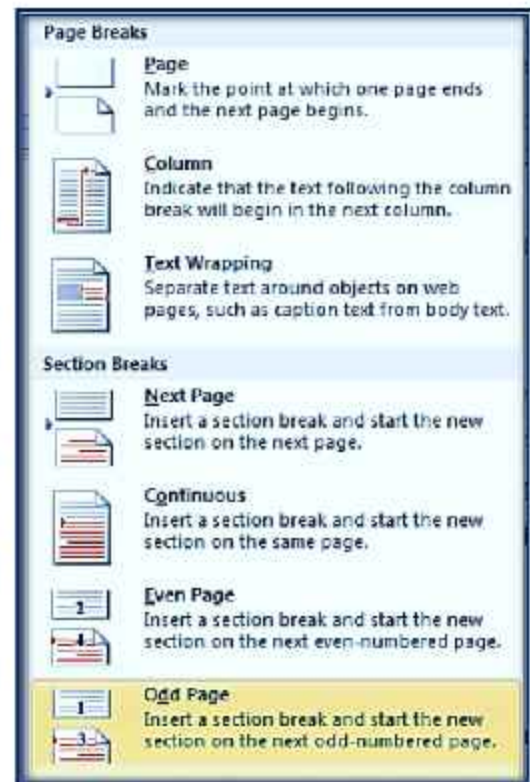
Page Breaks

Page
Mark the point at which one page ends and the next page begins.

Column
Indicate that the text following the column break will begin in the next column.

Text Wrapping
Separate text around objects on web pages, such as caption text from body text.

Section Breaks

Next Page
Insert a section break and start the new section on the next page.

Continuous
Insert a section break and start the new section on the same page.

2
4
Even Page
Insert a section break and start the new section on the next even-numbered page.

1
3
Odd Page
Insert a section break and start the new section on the next odd-numbered page.